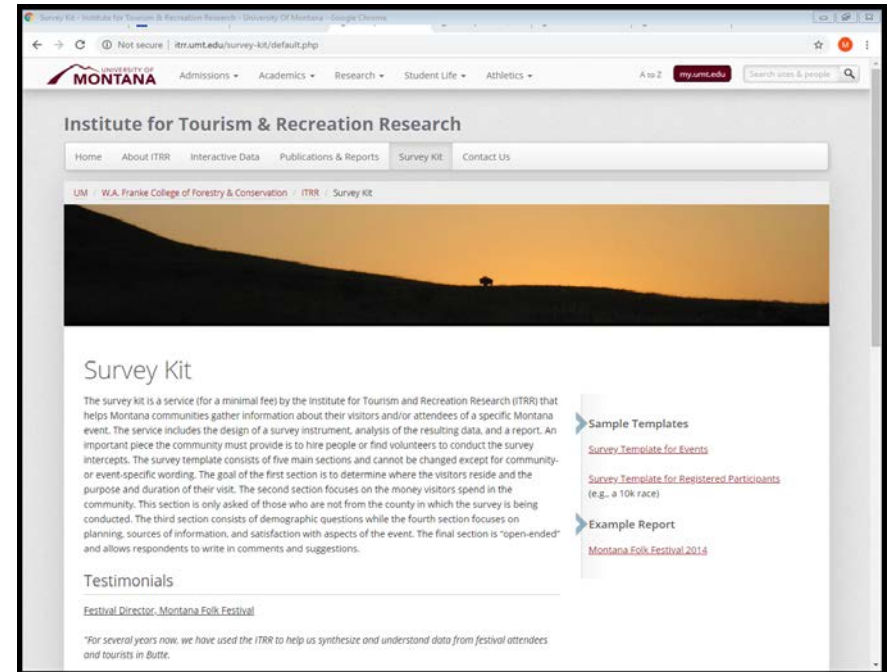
Survey Kit - Institute for Tourism & Recreation Research - University Of Montana - Google Chrome

Not secure | itrr.umt.edu/survey-kit/default.php

UNIVERSITY OF MONTANA

Admissions ▾ Academics ▾ Research ▾ Student Life ▾ Athletics ▾

A to Z my.umt.edu Search sites & people

Institute for Tourism & Recreation Research

Home About ITRR Interactive Data Publications & Reports Survey Kit Contact Us

UM / W.A. Franke College of Forestry & Conservation / ITRR / Survey Kit

Survey Kit

The survey kit is a service (for a minimal fee) by the Institute for Tourism and Recreation Research (ITRR) that helps Montana communities gather information about their visitors and/or attendees of a specific Montana event. The service includes the design of a survey instrument, analysis of the resulting data, and a report. An important piece the community must provide is to hire people or find volunteers to conduct the survey intercepts. The survey template consists of five main sections and cannot be changed except for community- or event-specific wording. The goal of the first section is to determine where the visitors reside and the purpose and duration of their visit. The second section focuses on the money visitors spend in the community. This section is only asked of those who are not from the county in which the survey is being conducted. The third section consists of demographic questions while the fourth section focuses on planning, sources of information, and satisfaction with aspects of the event. The final section is "open-ended" and allows respondents to write in comments and suggestions.

Testimonials

Festival Director, Montana Folk Festival

"For several years now, we have used the ITRR to help us synthesize and understand data from festival attendees and tourists in Butte.

Sample Templates

Survey Template for Events

Survey Template for Registered Participants (e.g., a 10k race)

Example Report

Montana Folk Festival 2014